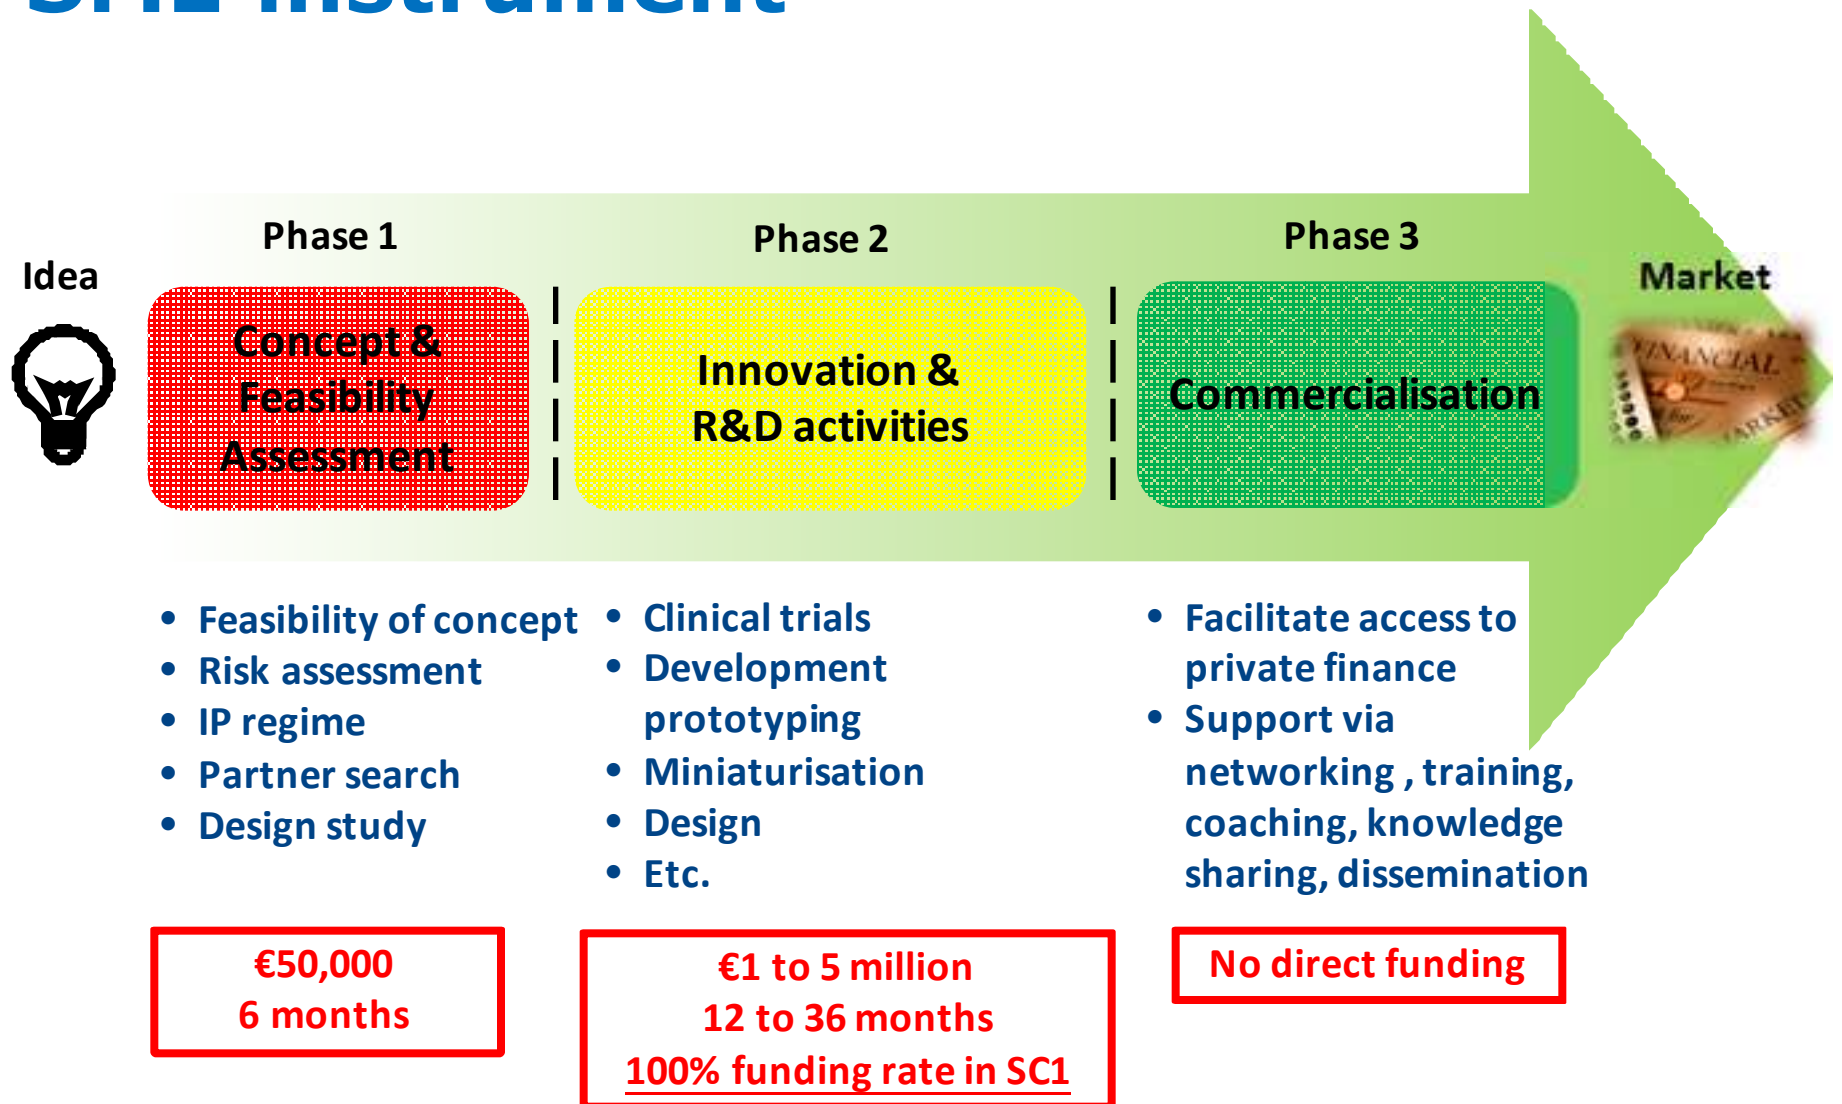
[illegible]

Idea

Phase 1

Concept & Feasibility Assessment

Phase 2

Innovation & R&D activities

Phase 3

Commercialisation

Market

FINANCIAL MARKET

• Feasibility of concept
• Risk assessment
• IP regime
• Partner search
• Design study

• Clinical trials
• Development prototyping
• Miniaturisation
• Design
• Etc.

• Facilitate access to private finance
• Support via networking , training, coaching, knowledge sharing, dissemination

€50,000
6 months

€1 to 5 million
12 to 36 months
100% funding rate in SC1

No direct funding